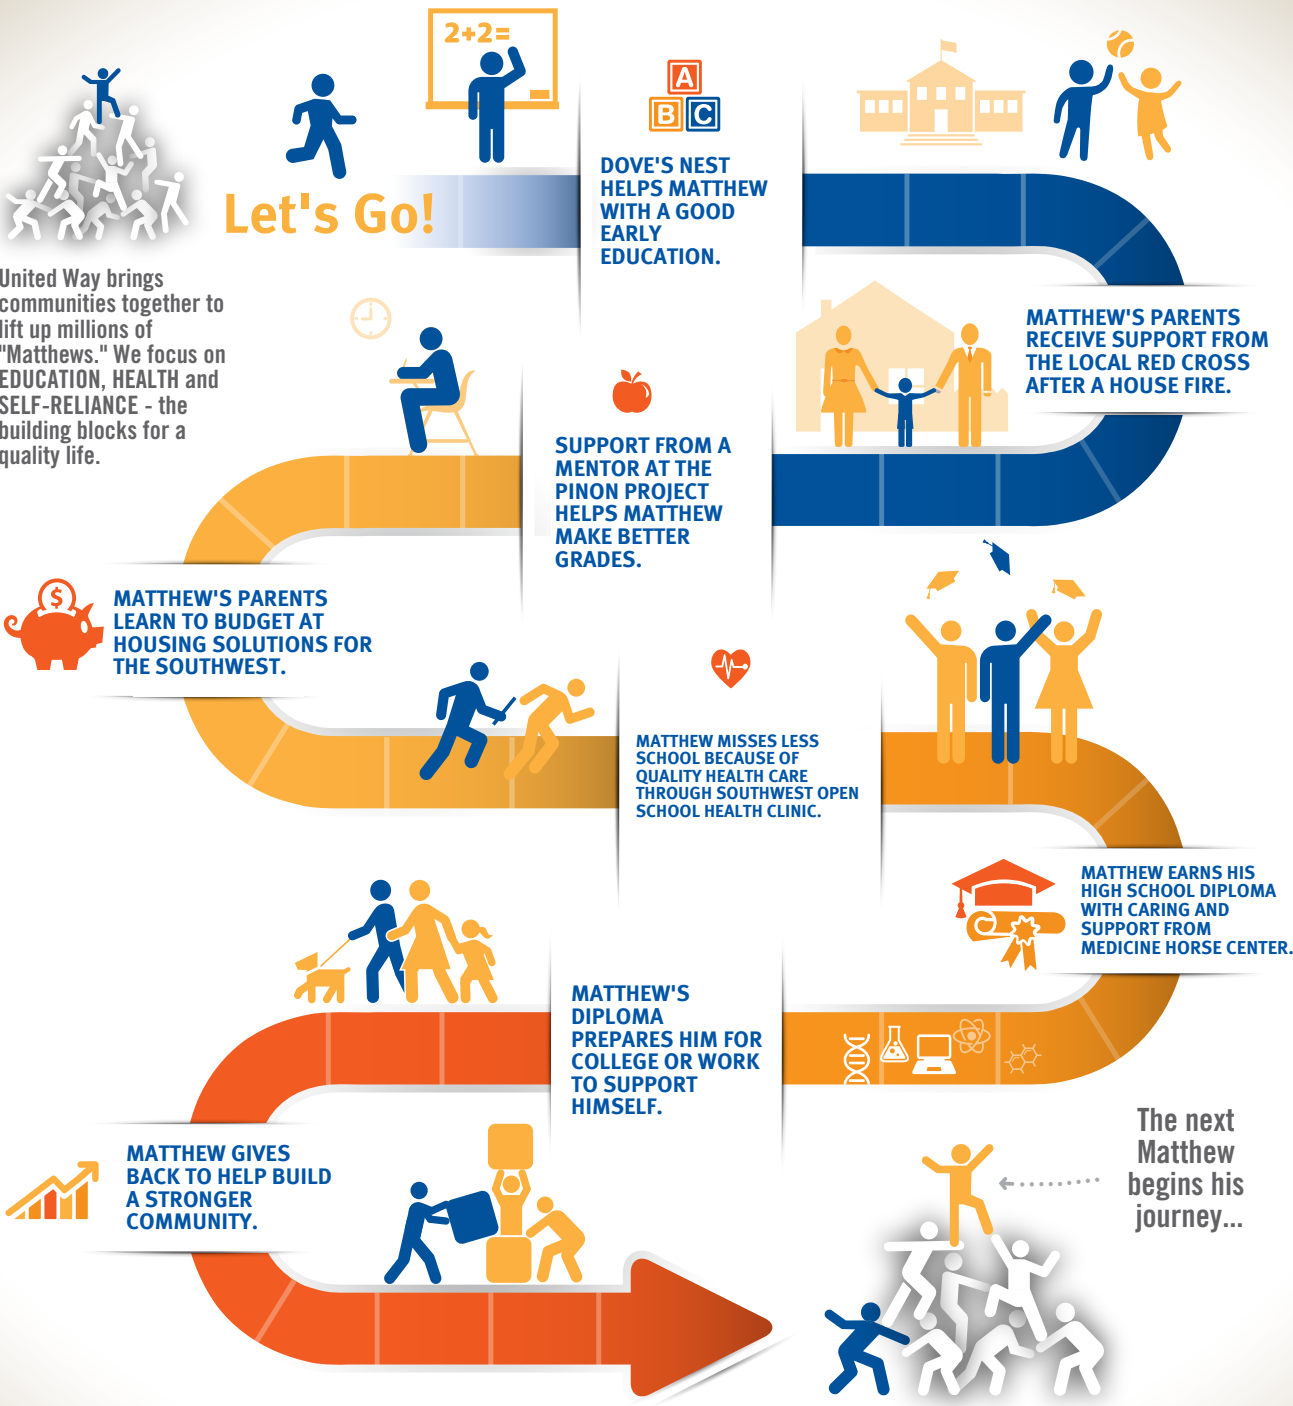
2+2=

A
B C

Let's Go!

DOVE'S NEST HELPS MATTHEW WITH A GOOD EARLY EDUCATION.

United Way brings communities together to lift up millions of "Matthews." We focus on EDUCATION, HEALTH and SELF-RELIANCE - the building blocks for a quality life.

MATTHEW'S PARENTS RECEIVE SUPPORT FROM THE LOCAL RED CROSS AFTER A HOUSE FIRE.

SUPPORT FROM A MENTOR AT THE PINON PROJECT HELPS MATTHEW MAKE BETTER GRADES.

MATTHEW'S PARENTS LEARN TO BUDGET AT HOUSING SOLUTIONS FOR THE SOUTHWEST.

MATTHEW MISSES LESS SCHOOL BECAUSE OF QUALITY HEALTH CARE THROUGH SOUTHWEST OPEN SCHOOL HEALTH CLINIC.

MATTHEW EARNS HIS HIGH SCHOOL DIPLOMA WITH CARING AND SUPPORT FROM MEDICINE HORSE CENTER.

MATTHEW'S DIPLOMA PREPARES HIM FOR COLLEGE OR WORK TO SUPPORT HIMSELF.

MATTHEW GIVES BACK TO HELP BUILD A STRONGER COMMUNITY.

The next Matthew begins his journey...